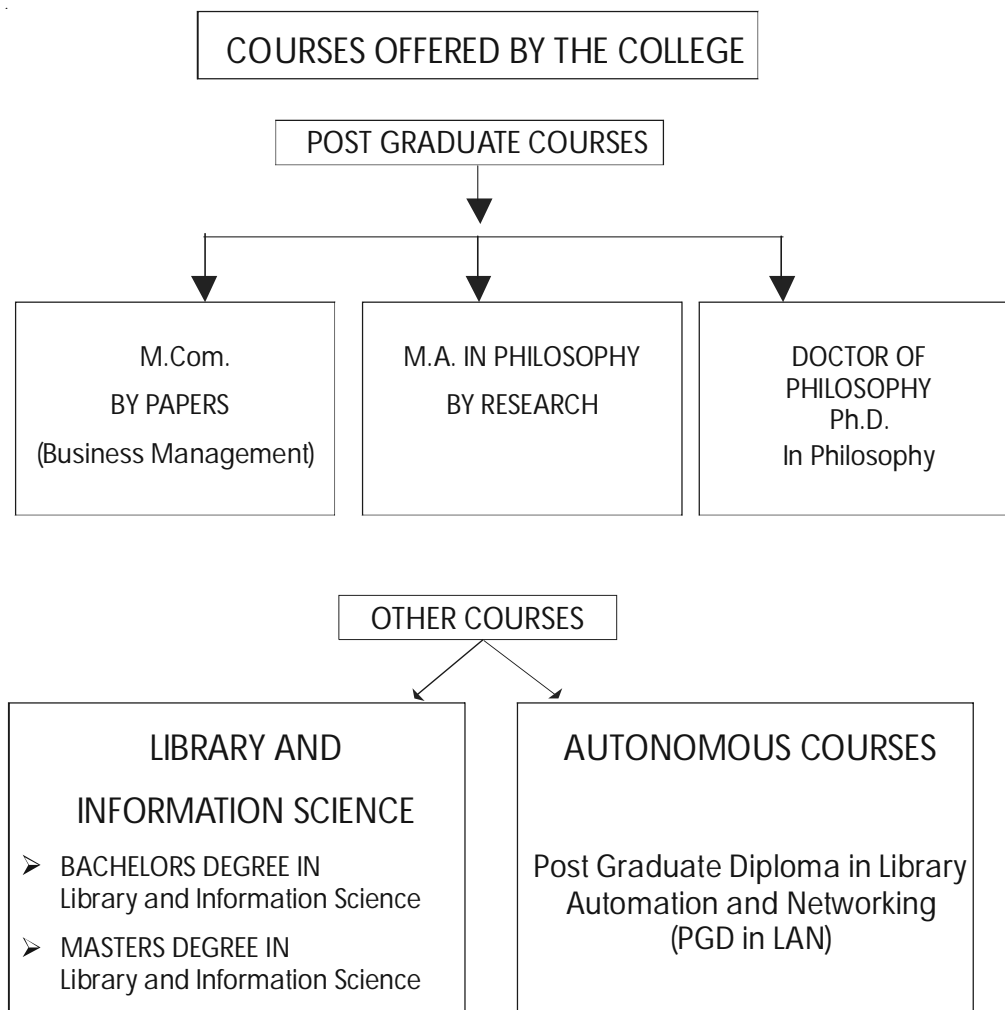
COURSES OFFERED BY THE COLLEGE

POST GRADUATE COURSES

M.Com.
BY PAPERS
(Business Management)

M.A. IN PHILOSOPHY
BY RESEARCH

DOCTOR OF PHILOSOPHY
Ph.D.
In Philosophy

OTHER COURSES

LIBRARY AND
INFORMATION SCIENCE

➢ BACHELORS DEGREE IN Library and Information Science
➢ MASTERS DEGREE IN Library and Information Science

AUTONOMOUS COURSES

Post Graduate Diploma in Library Automation and Networking (PGD in LAN)